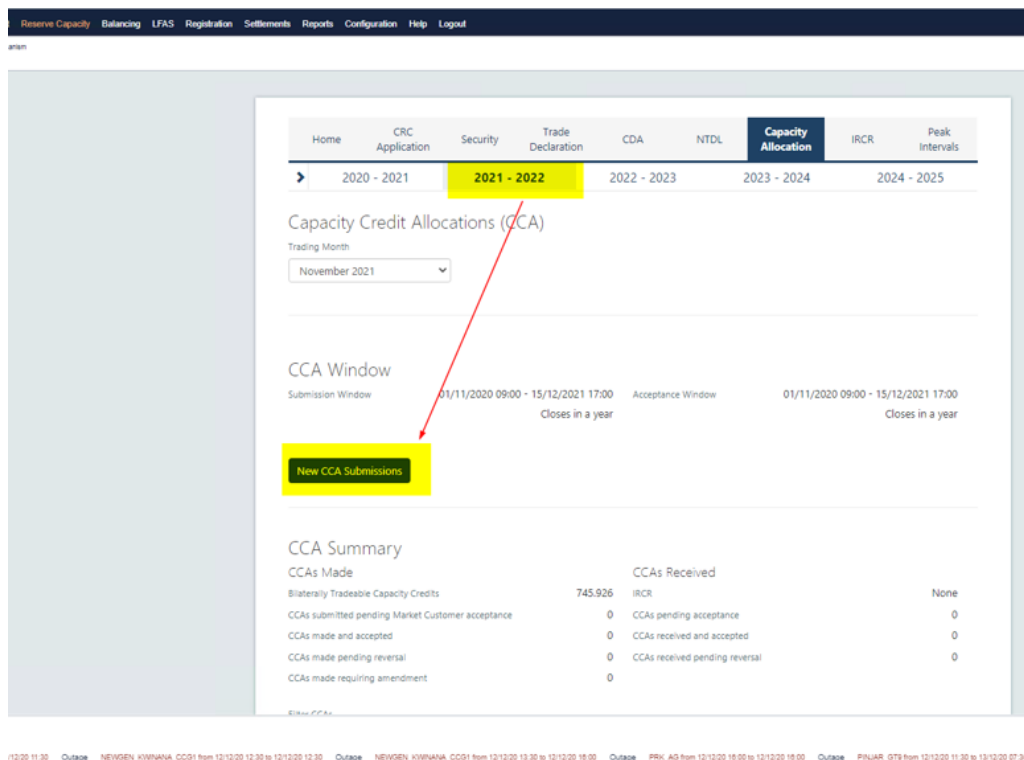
Reserve Capacity Balancing LFAS Registration Settlements Reports Configuration Help Logout

arian

| Home | CRC Application | Security | Trade Declaration | CDA | NTDL | Capacity Allocation | IRCR | Peak Intervals |
|---|---|---|---|---|---|---|---|---|

| > | 2020 - 2021 | 2021 - 2022 | 2022 - 2023 | 2023 - 2024 | 2024 - 2025 |
|---|---|---|---|---|---|

Capacity Credit Allocations (CCA)

Trading Month

November 2021

CCA Window

Submission Window 01/11/2020 09:00 - 15/12/2021 17:00 Closes in a year

Acceptance Window 01/11/2020 09:00 - 15/12/2021 17:00 Closes in a year

New CCA Submissions

CCA Summary

CCAs Made

| Bilaterally Tradeable Capacity Credits | 745.926 |
|---|---|
| CCAs submitted pending Market Customer acceptance | 0 |
| CCAs made and accepted | 0 |
| CCAs made pending reversal | 0 |
| CCAs made requiring amendment | 0 |

CCAs Received

| IRCR | None |
|---|---|
| CCAs pending acceptance | 0 |
| CCAs received and accepted | 0 |
| CCAs received pending reversal | 0 |

Filter CCAs

/12/20 11:30 Outage NEWGEN_KWINANA_CCG1 from 12/12/20 12:30 to 12/12/20 12:30 Outage NEWGEN_KWINANA_CCG1 from 12/12/20 13:30 to 12/12/20 16:00 Outage PRK_AG from 12/12/20 16:00 to 12/12/20 16:00 Outage PINJAR_GT9 from 12/12/20 11:30 to 13/12/20 07:3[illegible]